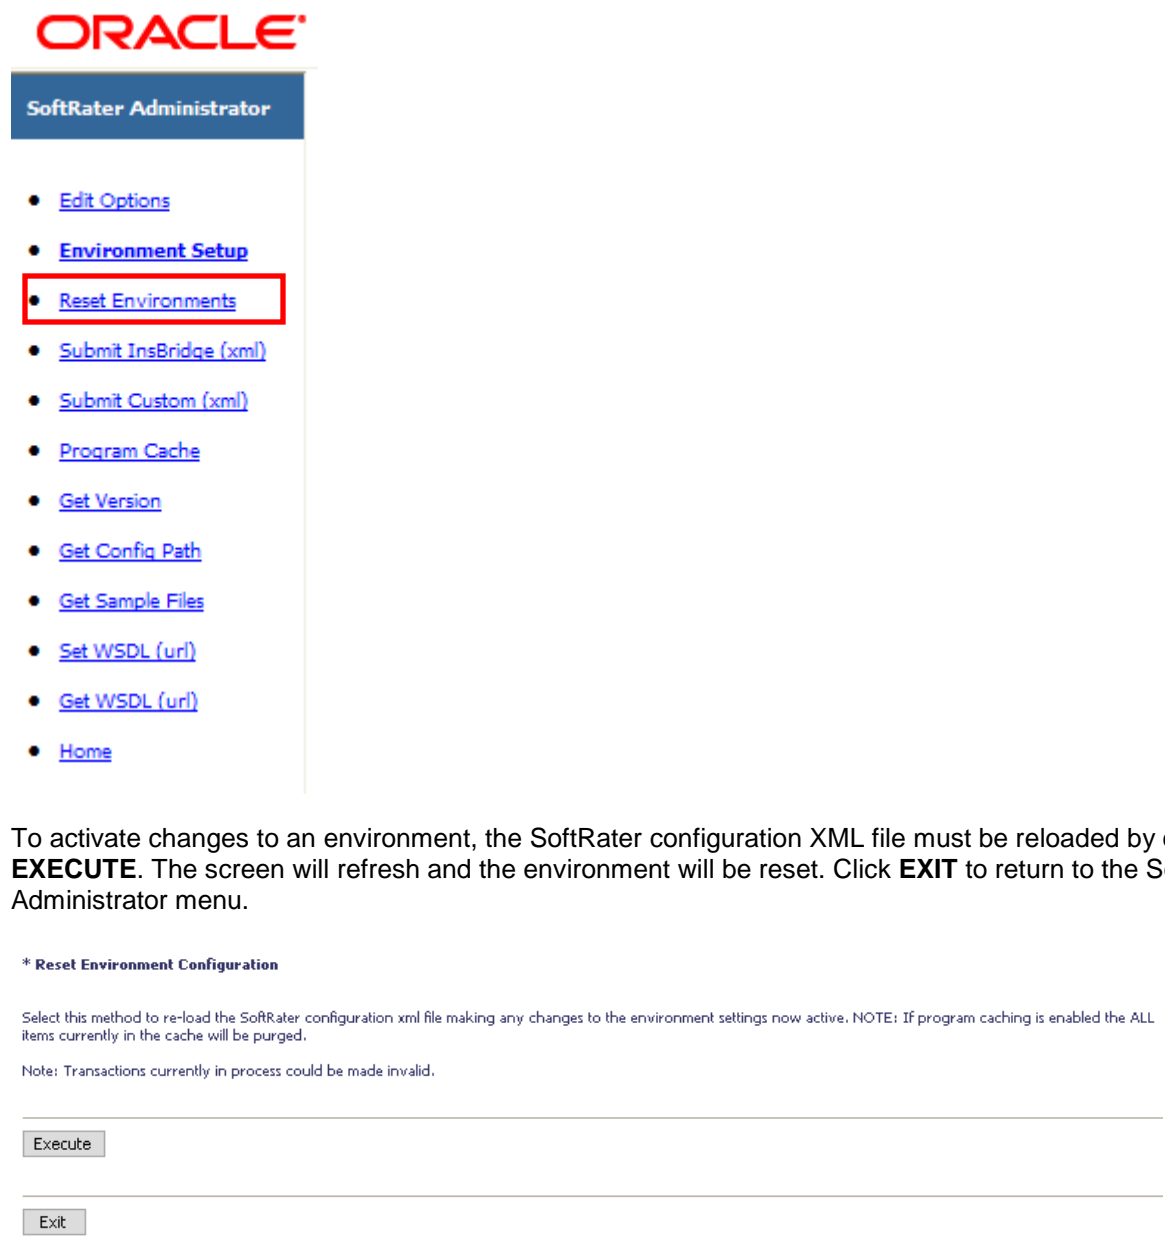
ORACLE

SoftRater Administrator

- Edit Options
- Environment Setup
- Reset Environments
- Submit InsBridge (xml)
- Submit Custom (xml)
- Program Cache
- Get Version
- Get Config Path
- Get Sample Files
- Set WSDL (url)
- Get WSDL (url)
- Home

To activate changes to an environment, the SoftRater configuration XML file must be reloaded by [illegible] **EXECUTE**. The screen will refresh and the environment will be reset. Click **EXIT** to return to the S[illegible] Administrator menu.

* Reset Environment Configuration

Select this method to re-load the SoftRater configuration xml file making any changes to the environment settings now active. NOTE: If program caching is enabled the ALL items currently in the cache will be purged.

Note: Transactions currently in process could be made invalid.

Execute

Exit